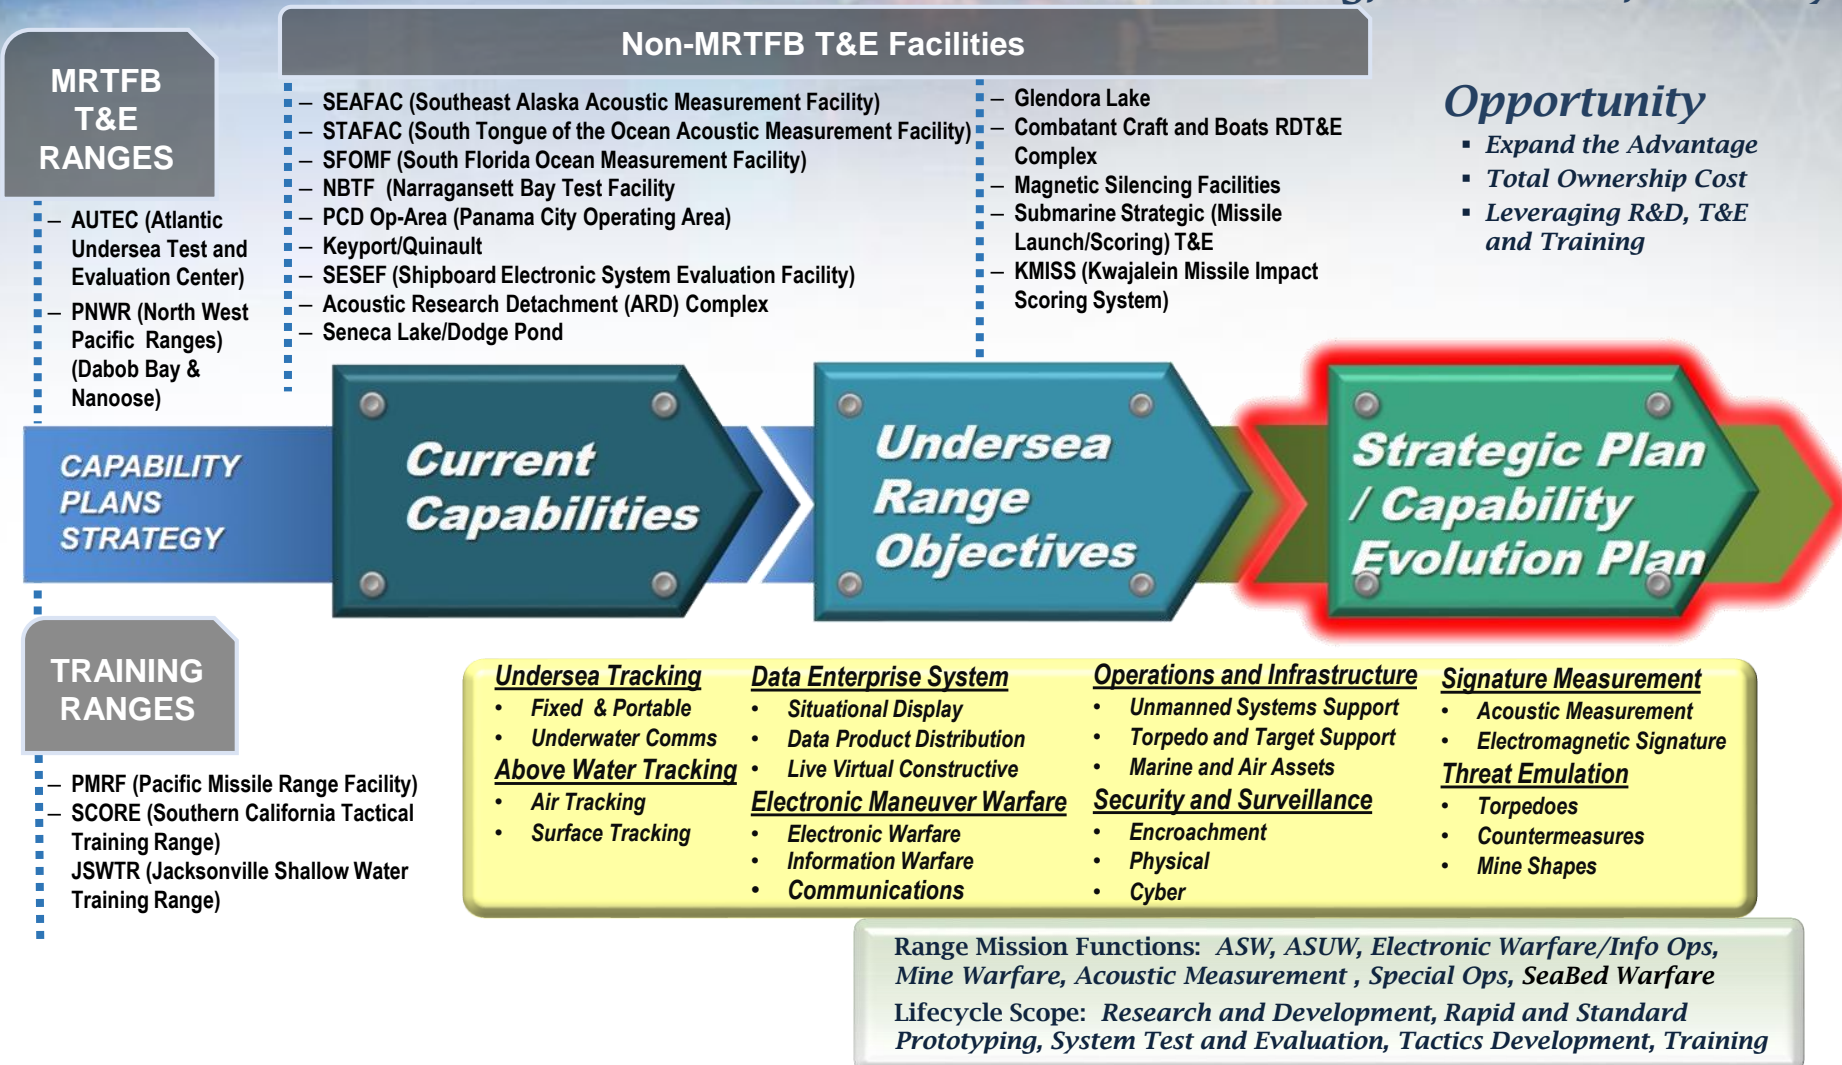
MRTFB T&E RANGES

– AUTEC (Atlantic Undersea Test and Evaluation Center)
– PNWR (North West Pacific Ranges) (Dabob Bay & Nanoose)

Non-MRTFB T&E Facilities

– SEAFAC (Southeast Alaska Acoustic Measurement Facility)
– STAFAC (South Tongue of the Ocean Acoustic Measurement Facility)
– SFOMF (South Florida Ocean Measurement Facility)
– NBTF (Narragansett Bay Test Facility
– PCD Op-Area (Panama City Operating Area)
– Keyport/Quinault
– SESEF (Shipboard Electronic System Evaluation Facility)
– Acoustic Research Detachment (ARD) Complex
– Seneca Lake/Dodge Pond

– Glendora Lake
– Combatant Craft and Boats RDT&E Complex
– Magnetic Silencing Facilities
– Submarine Strategic (Missile Launch/Scoring) T&E
– KMISS (Kwajalein Missile Impact Scoring System)

Opportunity
▪ Expand the Advantage
▪ Total Ownership Cost
▪ Leveraging R&D, T&E and Training

CAPABILITY PLANS STRATEGY

Current Capabilities

Undersea Range Objectives

Strategic Plan / Capability Evolution Plan

TRAINING RANGES

– PMRF (Pacific Missile Range Facility)
– SCORE (Southern California Tactical Training Range)
JSWTR (Jacksonville Shallow Water Training Range)

Undersea Tracking
• Fixed & Portable
• Underwater Comms
Above Water Tracking
• Air Tracking
• Surface Tracking

Data Enterprise System
• Situational Display
• Data Product Distribution
• Live Virtual Constructive
Electronic Maneuver Warfare
• Electronic Warfare
• Information Warfare
• Communications

Operations and Infrastructure
• Unmanned Systems Support
• Torpedo and Target Support
• Marine and Air Assets
Security and Surveillance
• Encroachment
• Physical
• Cyber

Signature Measurement
• Acoustic Measurement
• Electromagnetic Signature
Threat Emulation
• Torpedoes
• Countermeasures
• Mine Shapes

Range Mission Functions: ASW, ASUW, Electronic Warfare/Info Ops, Mine Warfare, Acoustic Measurement , Special Ops, SeaBed Warfare
Lifecycle Scope: Research and Development, Rapid and Standard Prototyping, System Test and Evaluation, Tactics Development, Training